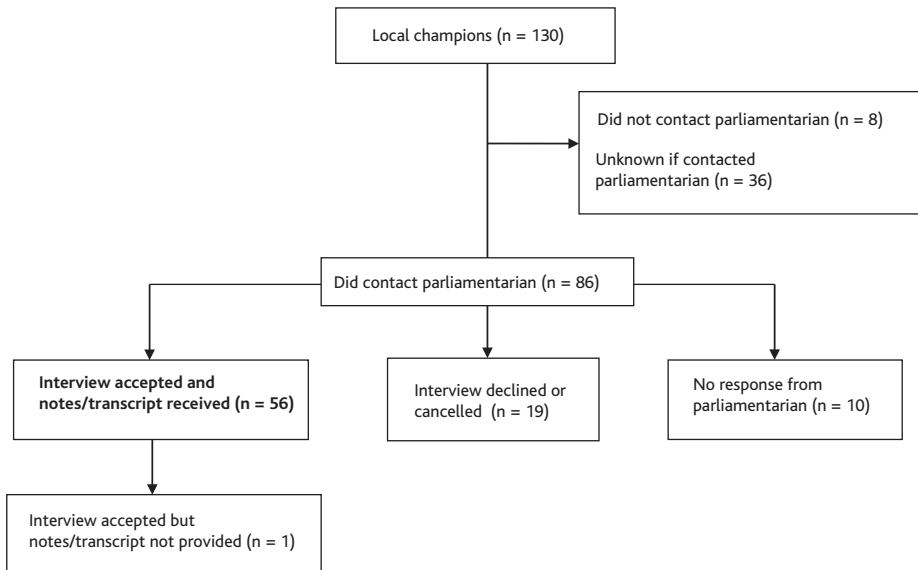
Local champions (n = 130)

Did not contact parliamentarian (n = 8)

Unknown if contacted parliamentarian (n = 36)

Did contact parliamentarian (n = 86)

Interview accepted and notes/transcript received (n = 56)

Interview declined or cancelled (n = 19)

No response from parliamentarian (n = 10)

Interview accepted but notes/transcript not provided (n = 1)